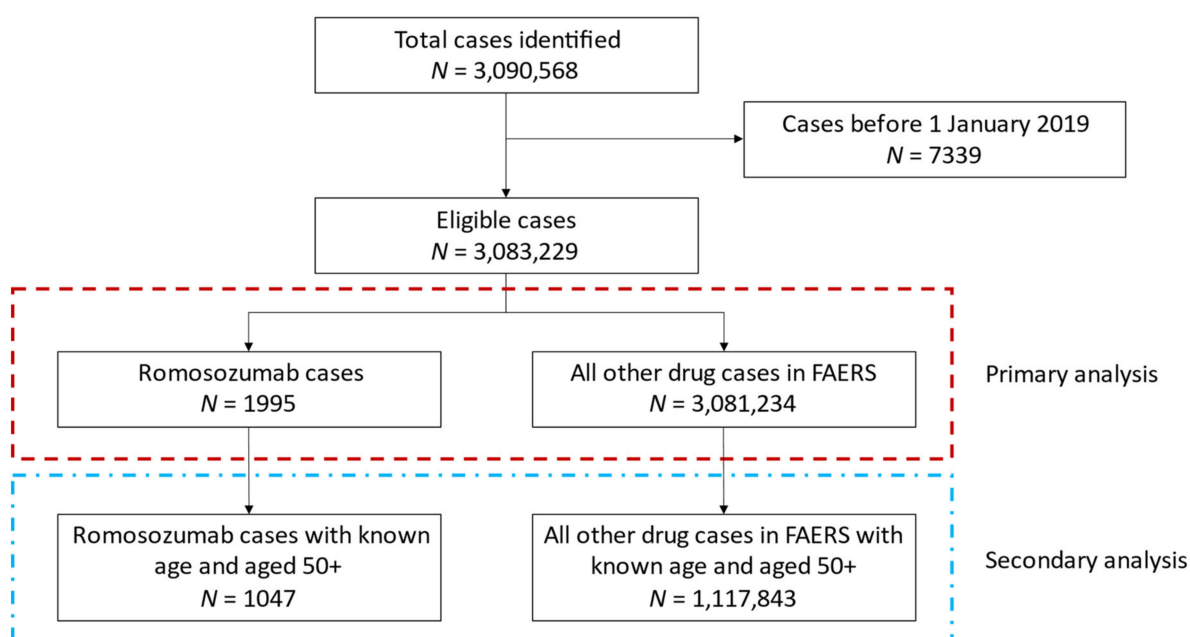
Total cases identified
$N$ = 3,090,568

Cases before 1 January 2019
$N$ = 7339

Eligible cases
$N$ = 3,083,229

Romosozumab cases
$N$ = 1995

All other drug cases in FAERS
$N$ = 3,081,234

Primary analysis

Romosozumab cases with known age and aged 50+
$N$ = 1047

All other drug cases in FAERS with known age and aged 50+
$N$ = 1,117,843

Secondary analysis